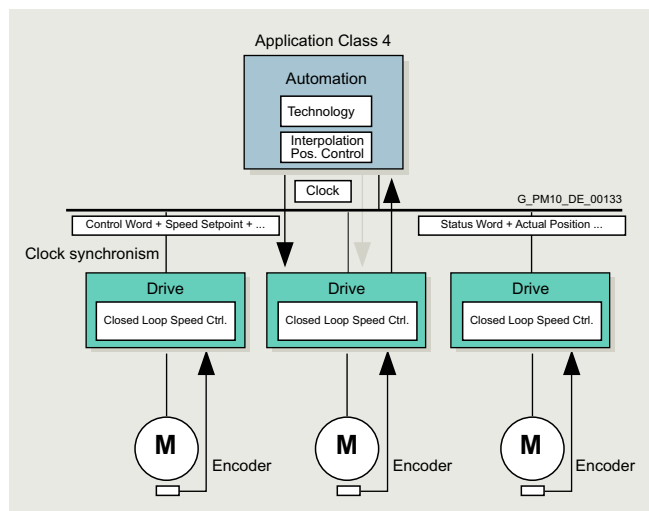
Application Class 4

Automation

Technology

Interpolation Pos. Control

Clock

G_PM10_DE_00133

Control Word + Speed Setpoint + ...

Status Word + Actual Position ...

Clock synchronism

Drive

Closed Loop Speed Ctrl.

Drive

Closed Loop Speed Ctrl.

Drive

Closed Loop Speed Ctrl.

M

Encoder

M

Encoder

M

Encoder